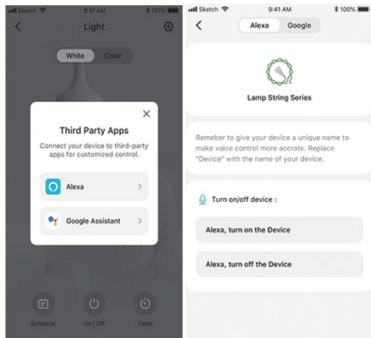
Sketch 9:41 AM 100%

Light

White Color

Third Party Apps

Connect your device to third-party apps for customized control.

Alexa

Google Assistant

Schedule On / Off Timer

Sketch 9:41 AM 100%

Alexa Google

Lamp String Series

Remeber to give your device a unique name to make voice control more accrate. Replace "Device" with the name of your device.

Turn on/off device :

Alexa, turn on the Device

Alexa, turn off the Device